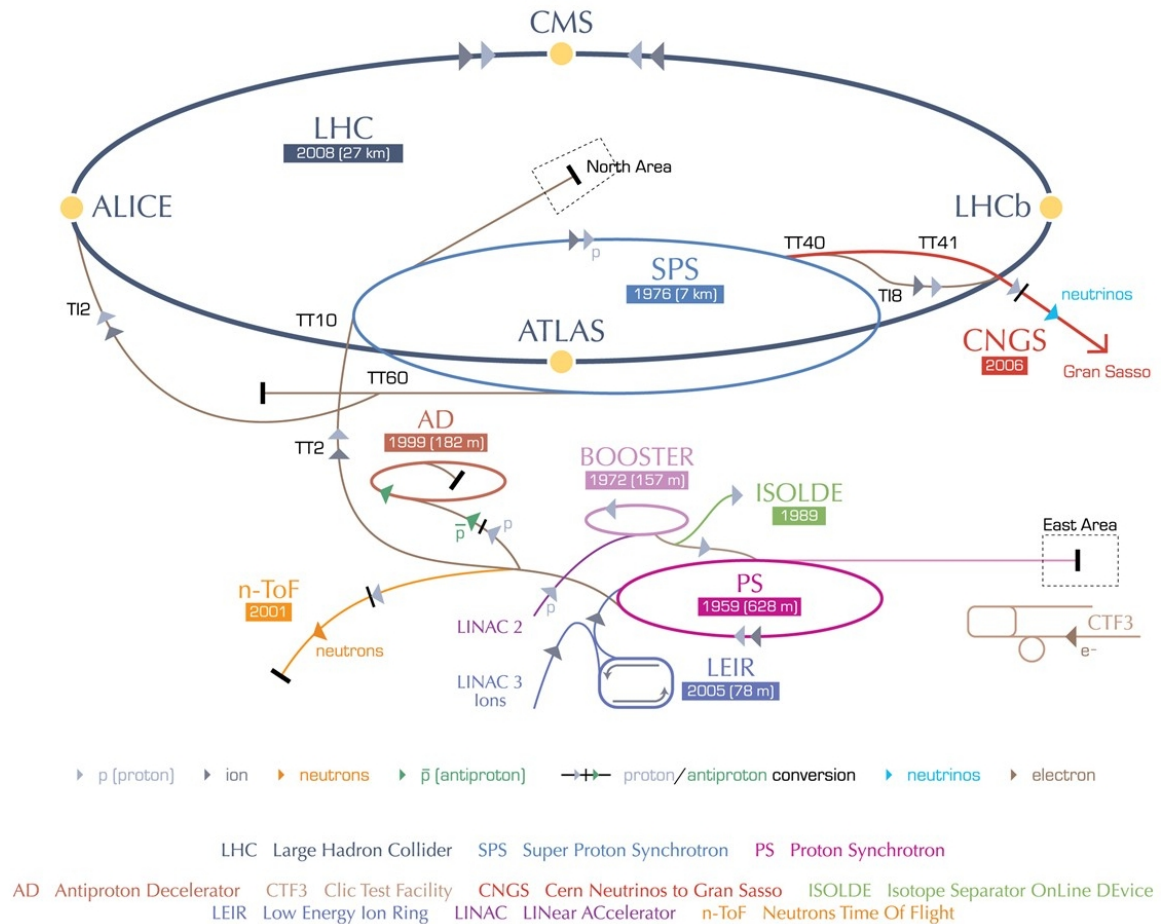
CMS

LHC
2008 (27 km)

North Area

ALICE

LHCb

TT40 TT41

p

SPS
1976 (7 km)

TI8

neutrinos

TI2

TT10

ATLAS

CNGS
2006

Gran Sasso

TT60

AD
1999 (182 m)

TT2

BOOSTER
1972 (157 m)

ISOLDE
1989

$\bar{p}$ p

East Area

n-ToF
2001

PS
1959 (628 m)

p

LINAC 2

CTF3

neutrons

e⁻

LINAC 3
Ions

LEIR
2005 (78 m)

p (proton) ion neutrons $\bar{p}$ (antiproton) proton/antiproton conversion neutrinos electron

LHC Large Hadron Collider SPS Super Proton Synchrotron PS Proton Synchrotron

AD Antiproton Decelerator CTF3 Clic Test Facility CNGS Cern Neutrinos to Gran Sasso ISOLDE Isotope Separator OnLine DEvice
LEIR Low Energy Ion Ring LINAC LINear ACcelerator n-ToF Neutrons Time Of Flight